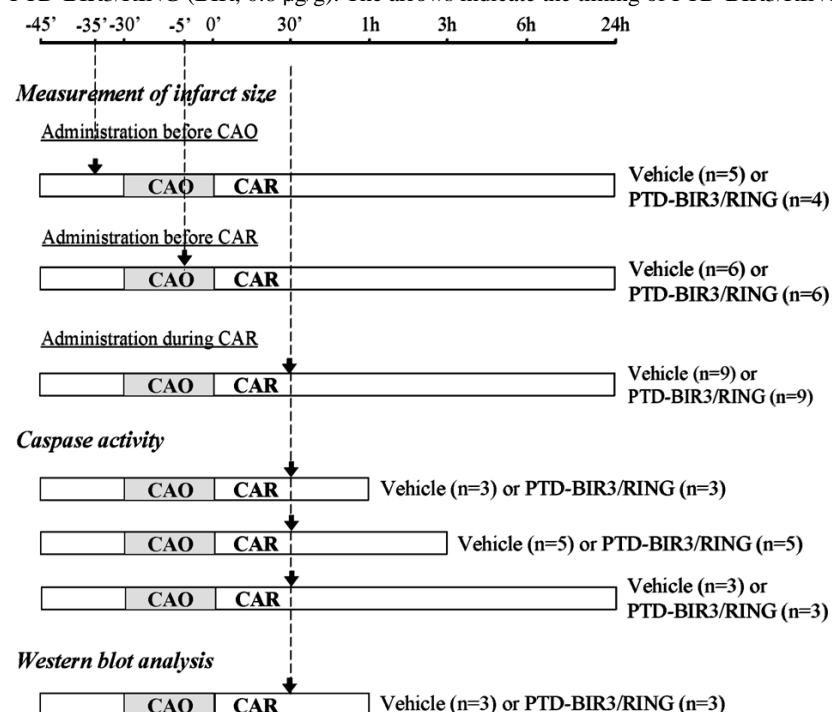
PTD-BIR3/RING (BR, 0.6 µg/g). The arrows indicate the timing of PTD-BIR3/RING

-45' -35' -30' -5' 0' 30' 1h 3h 6h 24h

*Measurement of infarct size*

Administration before CAO

CAO CAR

Vehicle (n=5) or PTD-BIR3/RING (n=4)

Administration before CAR

CAO CAR

Vehicle (n=6) or PTD-BIR3/RING (n=6)

Administration during CAR

CAO CAR

Vehicle (n=9) or PTD-BIR3/RING (n=9)

*Caspase activity*

CAO CAR

Vehicle (n=3) or PTD-BIR3/RING (n=3)

CAO CAR

Vehicle (n=5) or PTD-BIR3/RING (n=5)

CAO CAR

Vehicle (n=3) or PTD-BIR3/RING (n=3)

*Western blot analysis*

CAO CAR

Vehicle (n=3) or PTD-BIR3/RING (n=3)